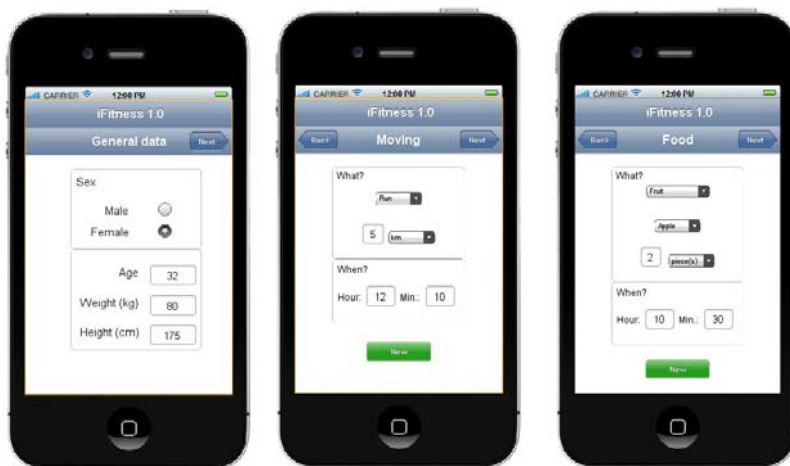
CARRIER 12:00 PM
iFitness 1.0
General data
Next

Sex
Male
Female

Age 32
Weight (kg) 80
Height (cm) 175

CARRIER 12:00 PM
iFitness 1.0
Back
Moving
Next

What?
Run
5 km

When?
Hour: 12 Min.: 10

New

CARRIER 12:00 PM
iFitness 1.0
Back
Food
Next

What?
Fruit
Apple
2 piece(s)

When?
Hour: 10 Min.: 30

New